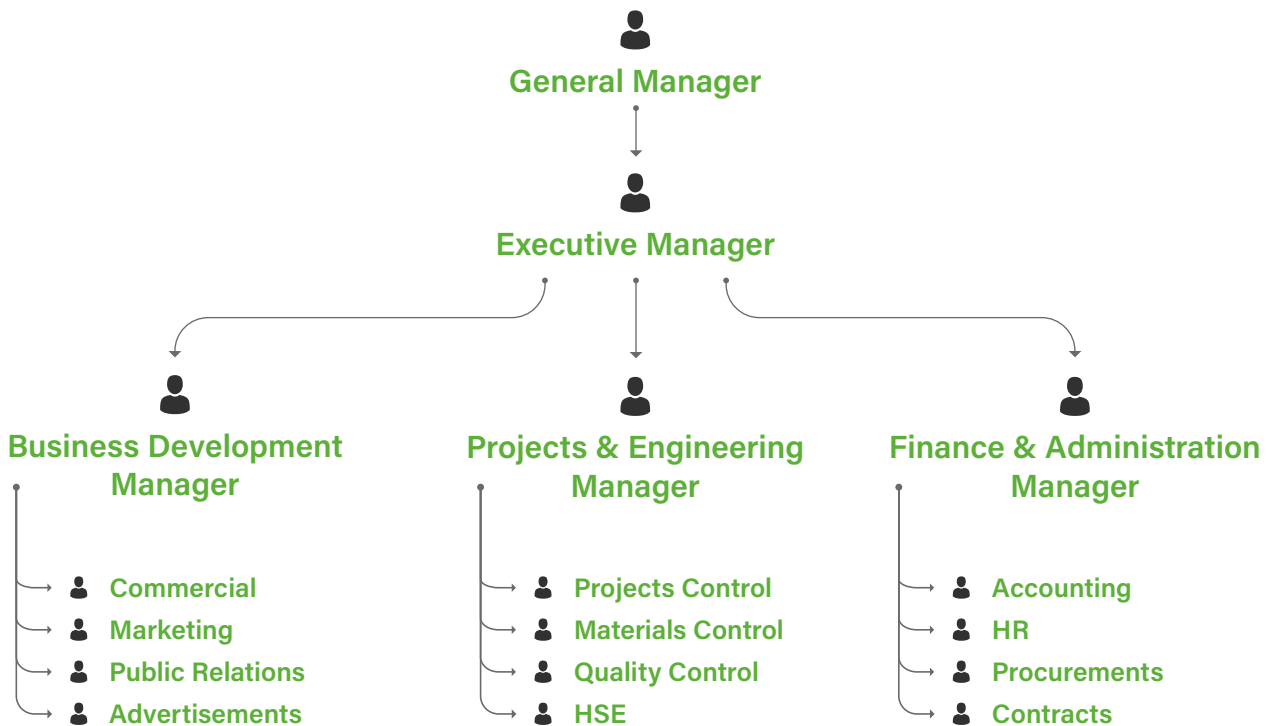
General Manager

Executive Manager

Business Development Manager

Commercial
Marketing
Public Relations
Advertisements

Projects & Engineering Manager

Projects Control
Materials Control
Quality Control
HSE

Finance & Administration Manager

Accounting
HR
Procurements
Contracts